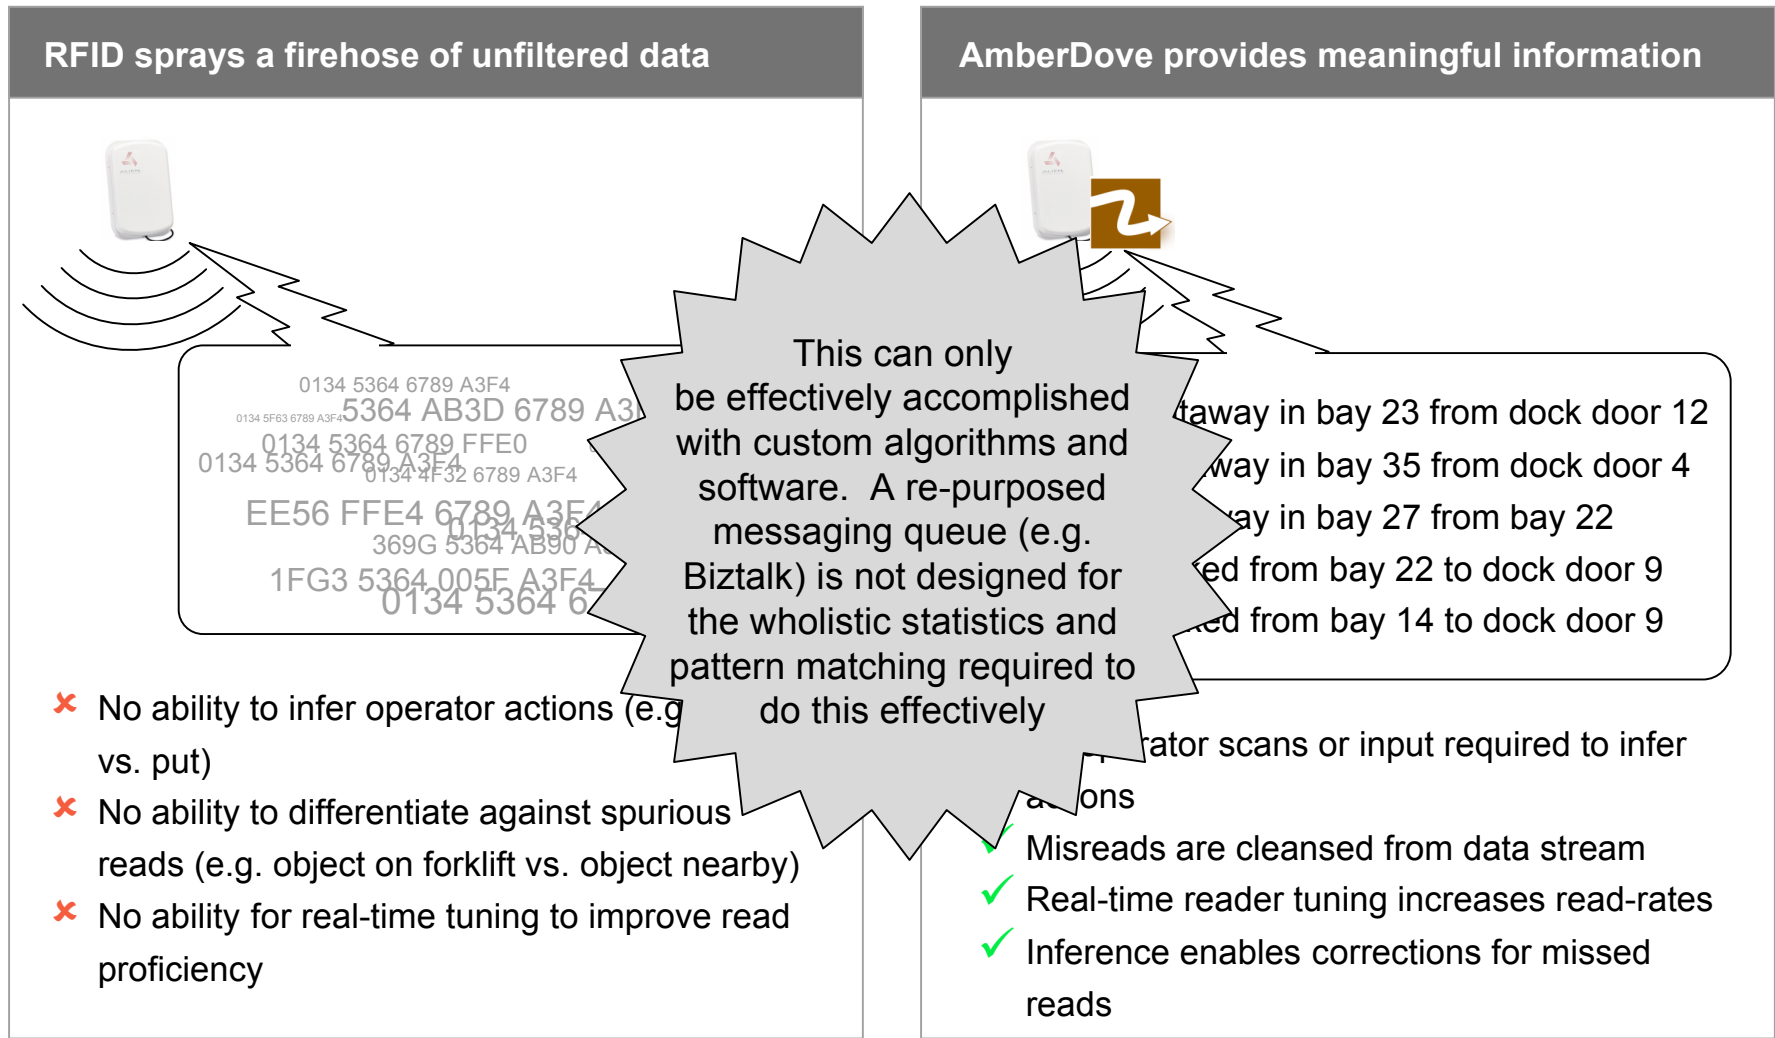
RFID sprays a firehose of unfiltered data

0134 5364 6789 A3F4
0134 5F63 6789 A3F4 5364 AB3D 6789 A3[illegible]
0134 5364 6789 FFE0
0134 5364 6789 A3F4
0134 4F32 6789 A3F4
EE56 FFE4 6789 A3F4
0134 536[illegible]
369G 5364 AB90 A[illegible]
1FG3 5364 005F A3F4
0134 5364 6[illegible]

✘ No ability to infer operator actions (e.g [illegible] vs. put)
✘ No ability to differentiate against spurious reads (e.g. object on forklift vs. object nearby)
✘ No ability for real-time tuning to improve read proficiency

AmberDove provides meaningful information

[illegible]taway in bay 23 from dock door 12
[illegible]way in bay 35 from dock door 4
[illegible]ay in bay 27 from bay 22
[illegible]ed from bay 22 to dock door 9
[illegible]ed from bay 14 to dock door 9

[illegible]rator scans or input required to infer a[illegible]ons
✓ Misreads are cleansed from data stream
✓ Real-time reader tuning increases read-rates
✓ Inference enables corrections for missed reads

This can only be effectively accomplished with custom algorithms and software. A re-purposed messaging queue (e.g. Biztalk) is not designed for the wholistic statistics and pattern matching required to do this effectively